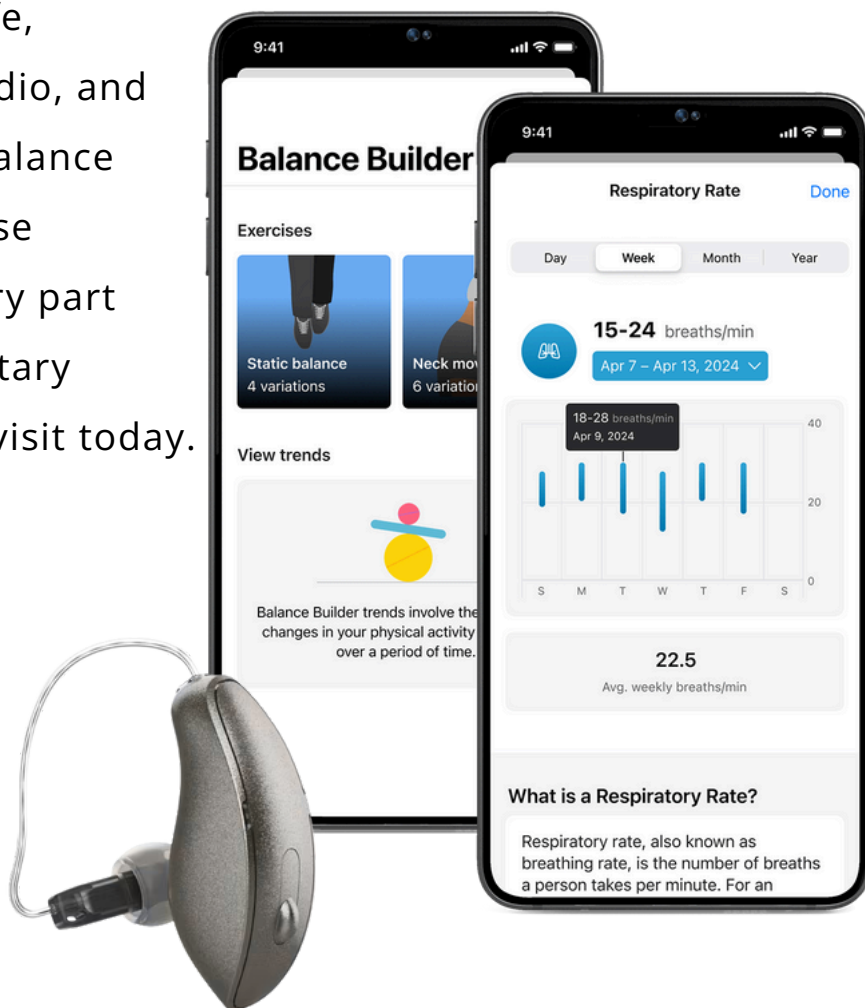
e,
dio, and
alance
se
ry part
tary
visit today.

9:41

Balance Builder

Exercises

Static balance
4 variations

Neck mov
6 variatio

View trends

Balance Builder trends involve the changes in your physical activity over a period of time.

9:41

Respiratory Rate

Done

Day

Week

Month

Year

15-24 breaths/min

Apr 7 – Apr 13, 2024

18-28 breaths/min
Apr 9, 2024

40

20

0

S

M

T

W

T

F

S

22.5

Avg. weekly breaths/min

What is a Respiratory Rate?

Respiratory rate, also known as breathing rate, is the number of breaths a person takes per minute. For an